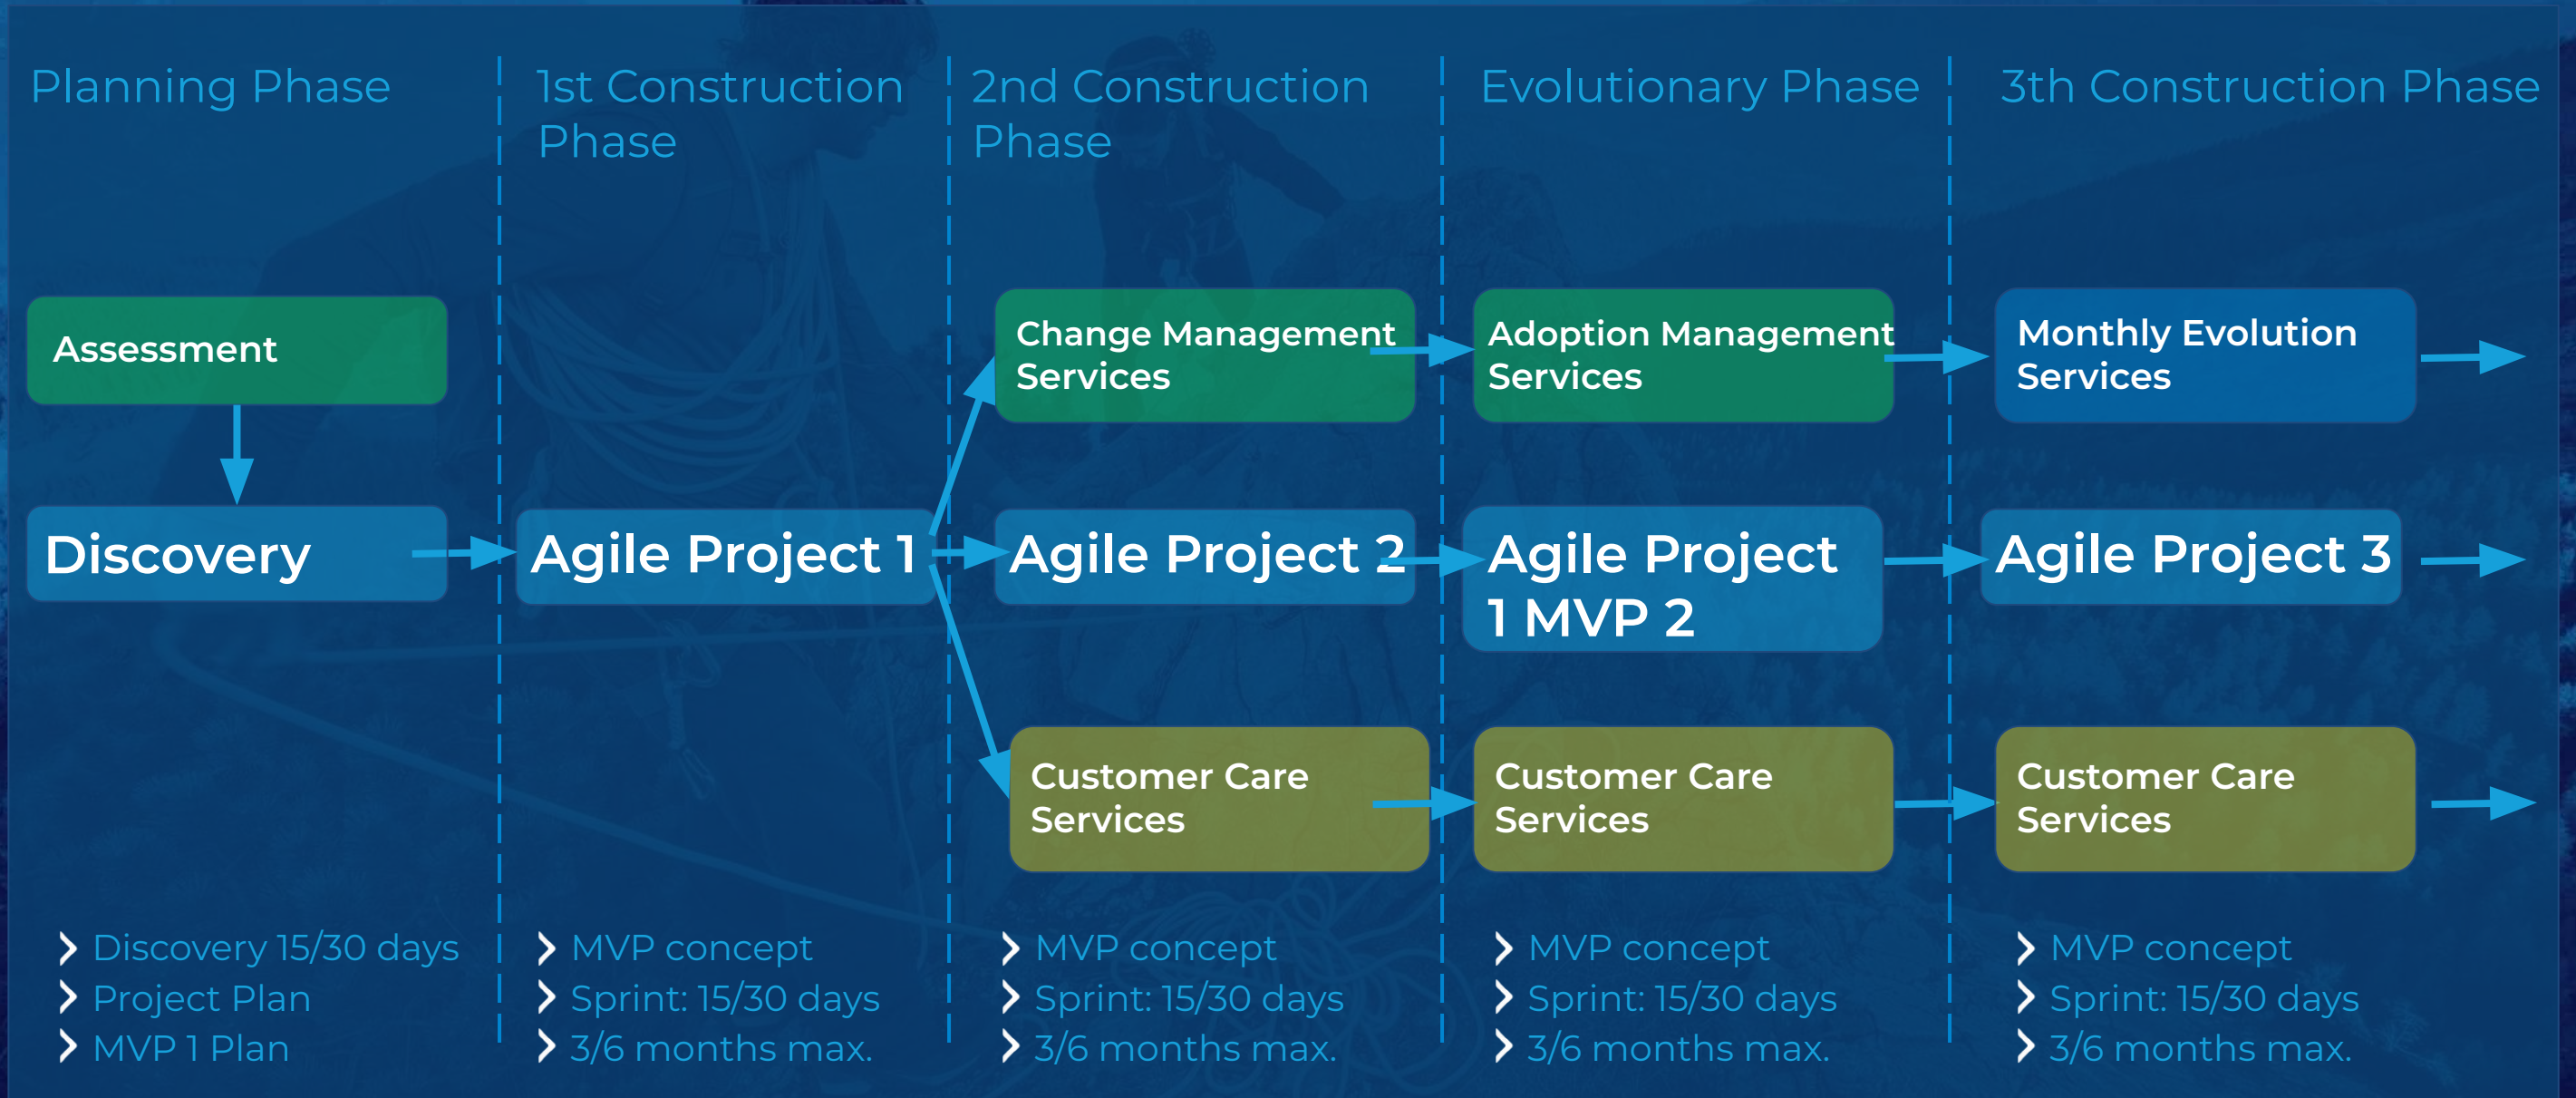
Planning Phase

Assessment

Discovery

Discovery 15/30 days
Project Plan
MVP 1 Plan

1st Construction Phase

Agile Project 1

MVP concept
Sprint: 15/30 days
3/6 months max.

2nd Construction Phase

Change Management Services

Agile Project 2

Customer Care Services

MVP concept
Sprint: 15/30 days
3/6 months max.

Evolutionary Phase

Adoption Management Services

Agile Project 1 MVP 2

Customer Care Services

MVP concept
Sprint: 15/30 days
3/6 months max.

3th Construction Phase

Monthly Evolution Services

Agile Project 3

Customer Care Services

MVP concept
Sprint: 15/30 days
3/6 months max.